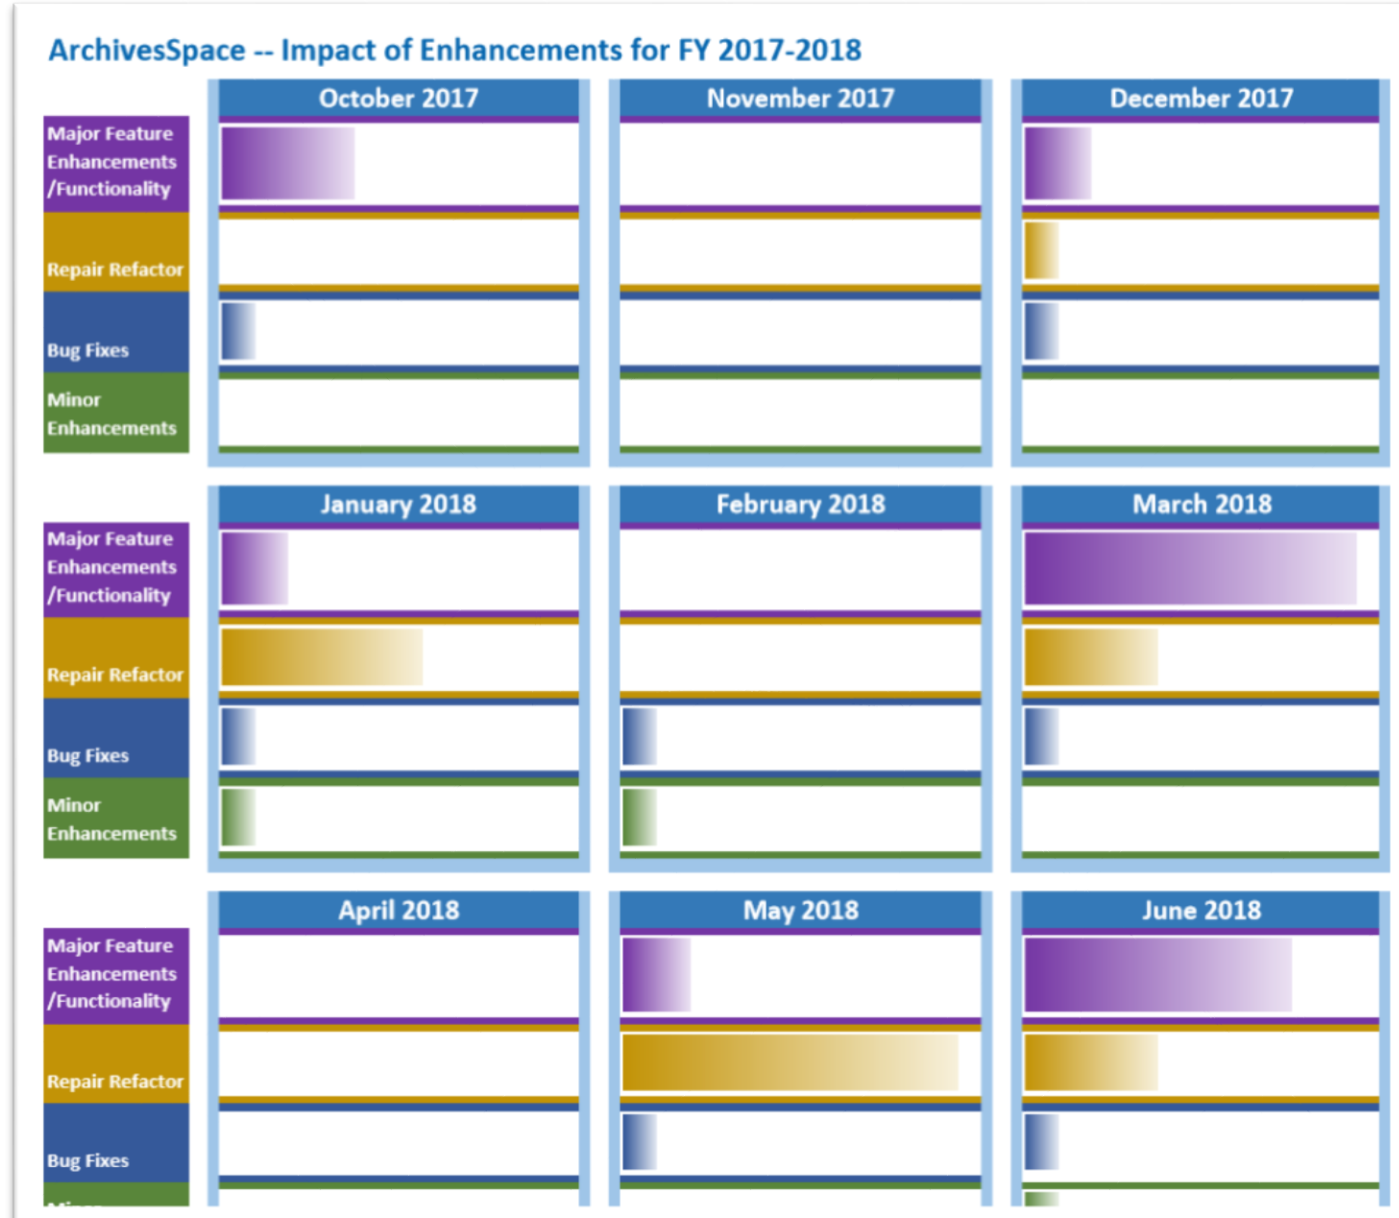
ArchivesSpace -- Impact of Enhancements for FY 2017-2018

Major Feature Enhancements /Functionality
Repair Refactor
Bug Fixes
Minor Enhancements

October 2017
November 2017
December 2017

Major Feature Enhancements /Functionality
Repair Refactor
Bug Fixes
Minor Enhancements

January 2018
February 2018
March 2018

Major Feature Enhancements /Functionality
Repair Refactor
Bug Fixes
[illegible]

April 2018
May 2018
June 2018